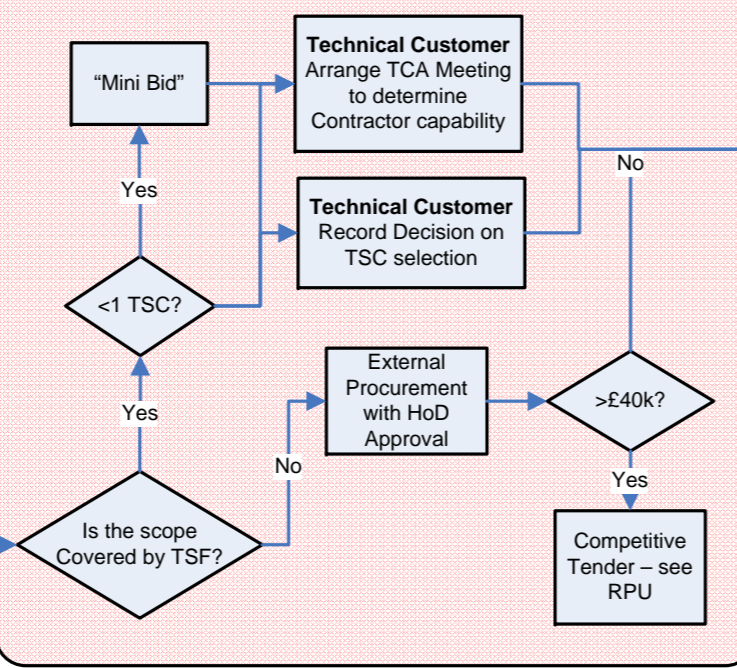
"Mini Bid"

**Technical Customer**
Arrange TCA Meeting to determine Contractor capability

Yes

**Technical Customer**
Record Decision on TSC selection

No

<1 TSC?

Yes

External Procurement with HoD Approval

>£40k?

No

Yes

Is the scope Covered by TSF?

Competitive Tender – see RPU